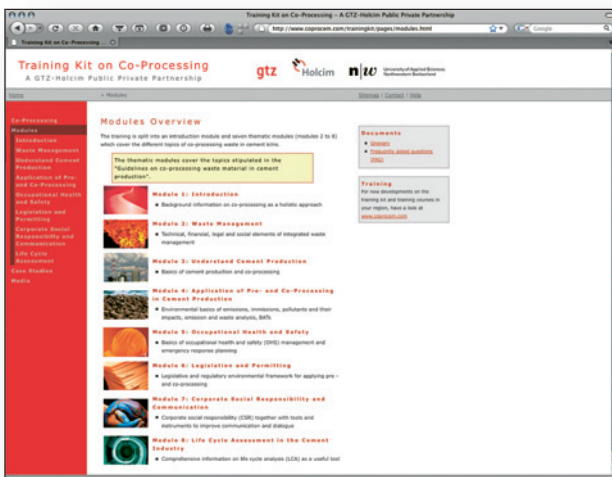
Training Kit on Co-Processing – A GTZ-Holcim Public Private Partnership

http://www.coprocem.com/trainingkit/pages/modules.html

Google

Training Kit on Co-Processing

Training Kit on Co-Processing
A GTZ-Holcim Public Private Partnership

gtz Holcim n|w University of Applied Sciences Northwestern Switzerland

Home > Modules Sitemap | Contact | Help

Co-Processing
Modules
Introduction
Waste Management
Understand Cement Production
Application of Pre- and Co-Processing
Occupational Health and Safety
Legislation and Permitting
Corporate Social Responsibility and Communication
Life Cycle Assessment
Case Studies
Media

Modules Overview

The training is split into an introduction module and seven thematic modules (modules 2 to 8) which cover the different topics of co-processing waste in cement kilns.

The thematic modules cover the topics stipulated in the "Guidelines on co-processing waste material in cement production".

Module 1: Introduction
Background information on co-processing as a holistic approach

Module 2: Waste Management
Technical, financial, legal and social elements of integrated waste management

Module 3: Understand Cement Production
Basics of cement production and co-processing

Module 4: Application of Pre- and Co-Processing in Cement Production
Environmental basics of emissions, immissions, pollutants and their impacts, emission and waste analysis, BATs

Module 5: Occupational Health and Safety
Basics of occupational health and safety (OHS) management and emergency response planning

Module 6: Legislation and Permitting
Legislative and regulatory environmental framework for applying pre- and co-processing

Module 7: Corporate Social Responsibility and Communication
Corporate social responsibility (CSR) together with tools and instruments to improve communication and dialogue

Module 8: Life Cycle Assessment in the Cement Industry
Comprehensive information on life cycle analysis (LCA) as a useful tool

Documents
Glossary
Frequently asked questions (FAQ)

Training
For new developments on the training kit and training courses in your region, have a look at www.coprocem.com